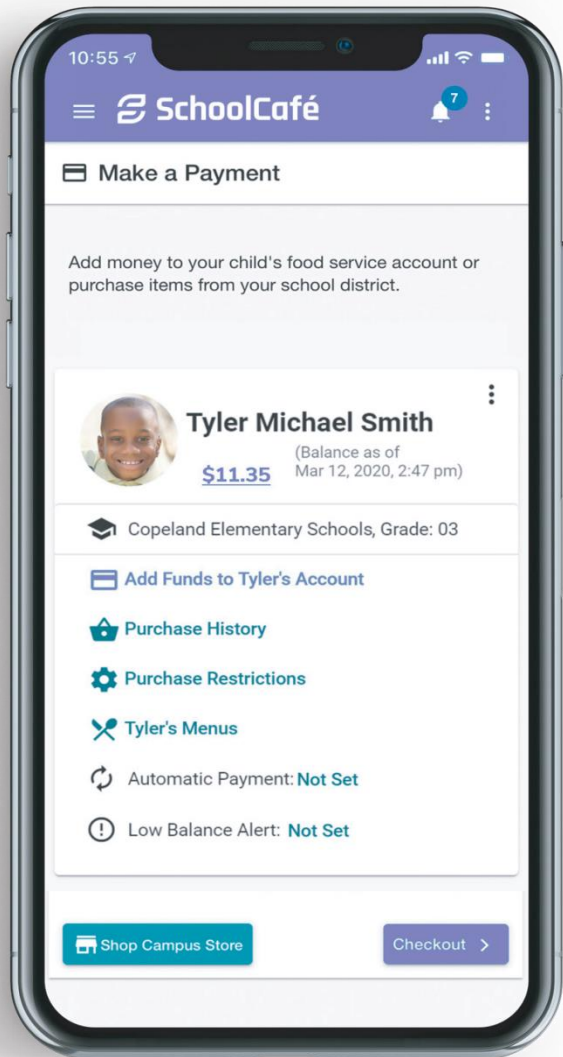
10:55

SchoolCafé

7

Make a Payment

Add money to your child's food service account or purchase items from your school district.

Tyler Michael Smith

$11.35

(Balance as of Mar 12, 2020, 2:47 pm)

Copeland Elementary Schools, Grade: 03

Add Funds to Tyler's Account

Purchase History

Purchase Restrictions

Tyler's Menus

Automatic Payment: Not Set

Low Balance Alert: Not Set

Shop Campus Store

Checkout >